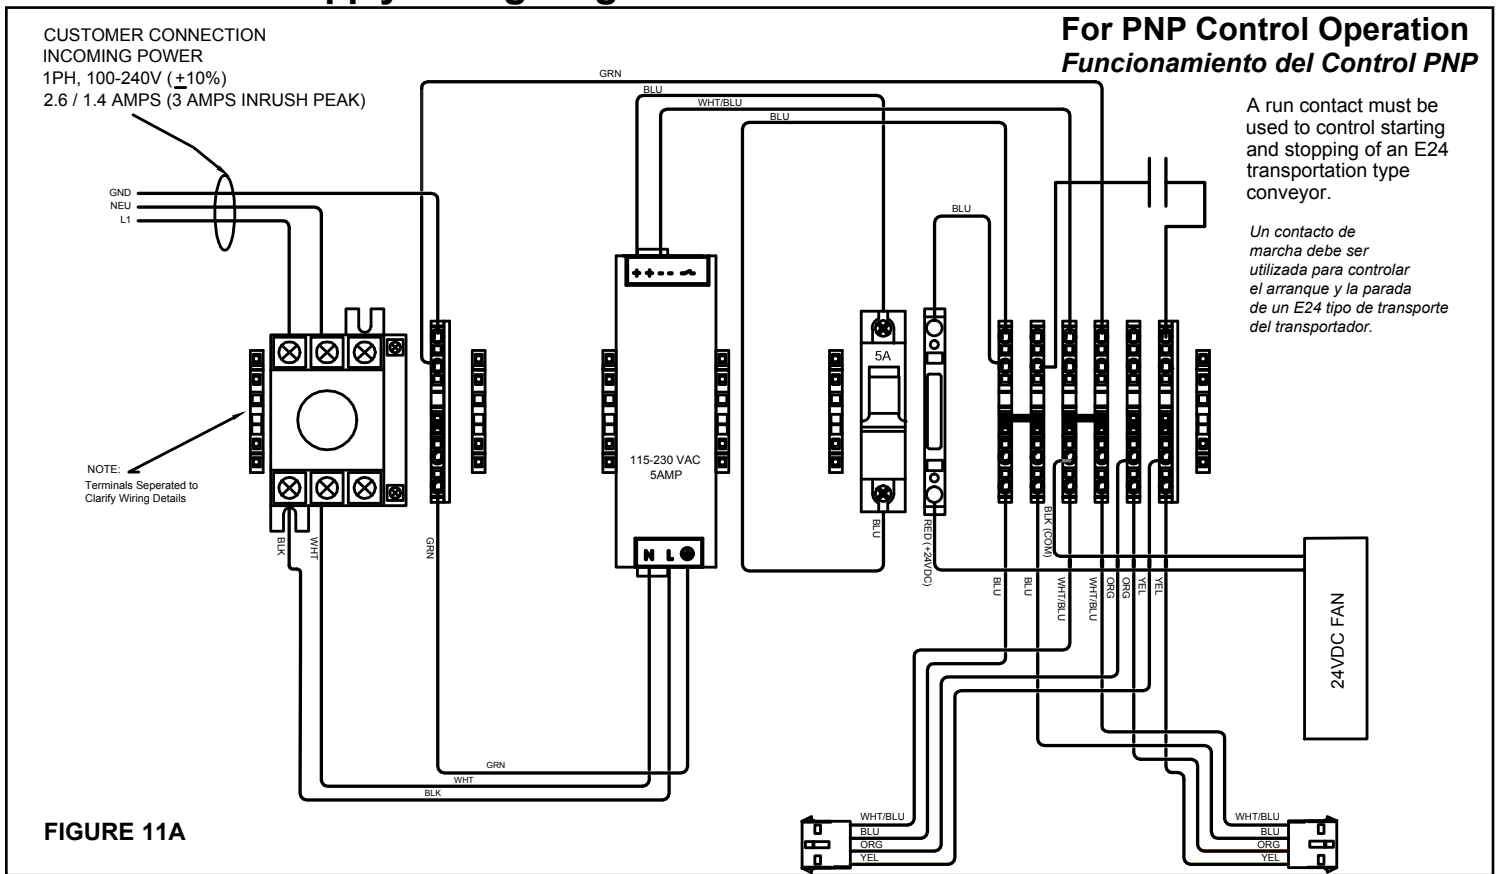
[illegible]

CUSTOMER CONNECTION
INCOMING POWER
1PH, 100-240V ($\pm$10%)
2.6 / 1.4 AMPS (3 AMPS INRUSH PEAK)

**For PNP Control Operation**
***Funcionamiento del Control PNP***

A run contact must be used to control starting and stopping of an E24 transportation type conveyor.

*Un contacto de marcha debe ser utilizada para controlar el arranque y la parada de un E24 tipo de transporte del transportador.*

GND
NEU
L1

GRN
BLU
WHT/BLU
BLU
BLU

NOTE:
Terminals Seperated to Clarify Wiring Details

115-230 VAC
5AMP

5A

BLK
WHT
GRN
BLU
RED (+24VDC)
BLK (COM)
BLU
BLU
WHT/BLU
WHT/BLU
ORG
YEL
YEL

24VDC FAN

GRN
WHT
BLK

WHT/BLU
BLU
ORG
YEL

WHT/BLU
BLU
ORG
YEL

**FIGURE 11A**